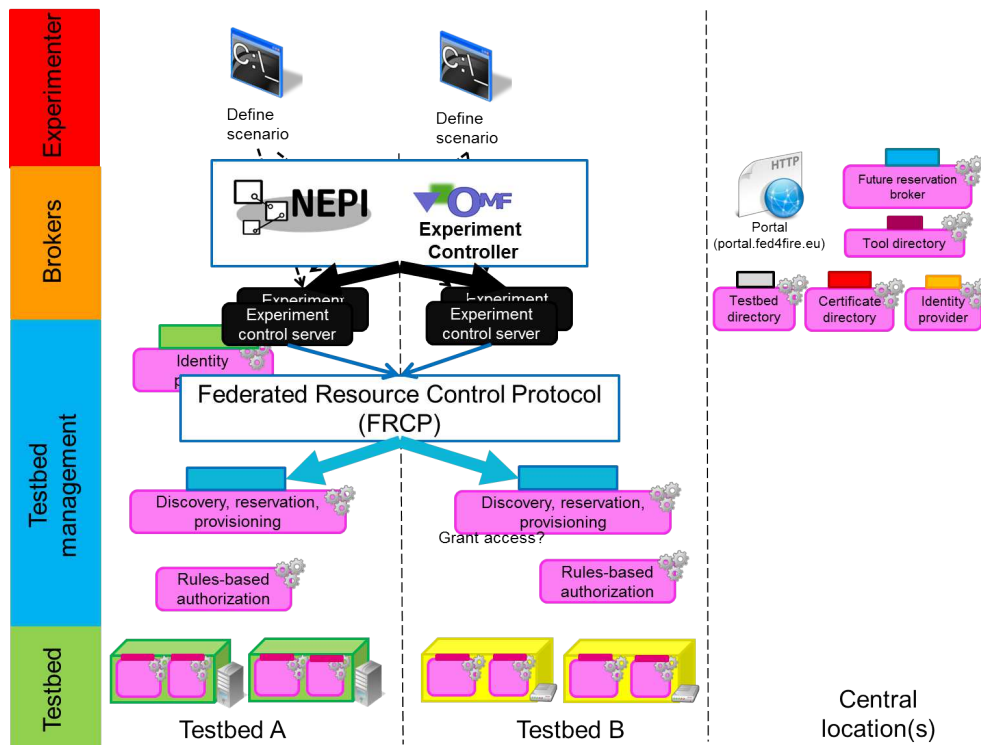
Experimenter

Brokers

Testbed management

Testbed

Define scenario

Define scenario

NEPI

OMF Experiment Controller

Experiment control server

Experiment control server

Identity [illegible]

Federated Resource Control Protocol (FRCP)

Discovery, reservation, provisioning

Discovery, reservation, provisioning

Grant access?

Rules-based authorization

Rules-based authorization

Testbed A

Testbed B

HTTP

Portal (portal.fed4fire.eu)

Future reservation broker

Tool directory

Testbed directory

Certificate directory

Identity provider

Central location(s)